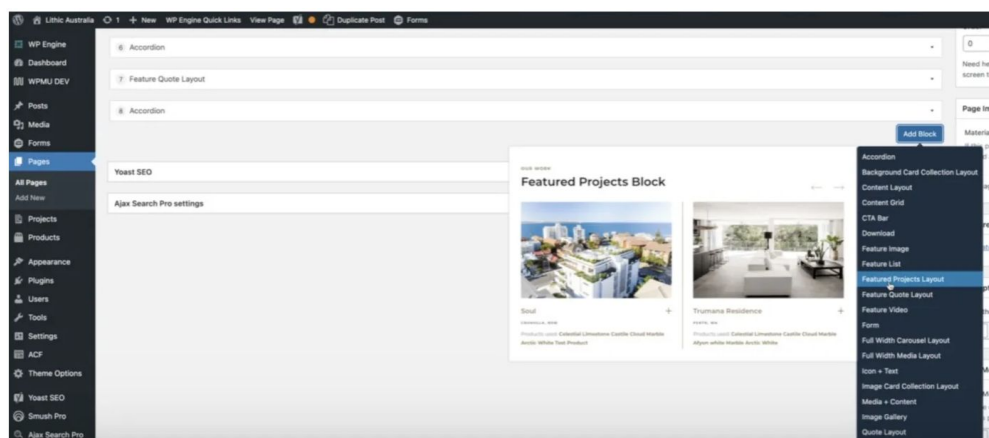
Lithic Australia 1 + New WP Engine Quick Links View Page Duplicate Post Forms

WP Engine
Dashboard
WPMU DEV
Posts
Media
Forms
Pages
All Pages
Add New
Projects
Products
Appearance
Plugins
Users
Tools
Settings
ACF
Theme Options
Yoast SEO
Smush Pro
Ajax Search Pro

6 Accordion
7 Feature Quote Layout
8 Accordion

Add Block

Yoast SEO
Ajax Search Pro settings

OUR WORK
Featured Projects Block

Soul
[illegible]
Products used: Celestial Limestone Castile Cloud Marble Arctic White Test Product

Trumana Residence
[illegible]
Products used: Celestial Limestone Castile Cloud Marble Afyon white Marble Arctic White

Accordion
Background Card Collection Layout
Content Layout
Content Grid
CTA Bar
Download
Feature Image
Feature List
Featured Projects Layout
Feature Quote Layout
Feature Video
Form
Full Width Carousel Layout
Full Width Media Layout
Icon + Text
Image Card Collection Layout
Media + Content
Image Gallery
Quote Layout

0
Need he
screen t
Page In
Materia